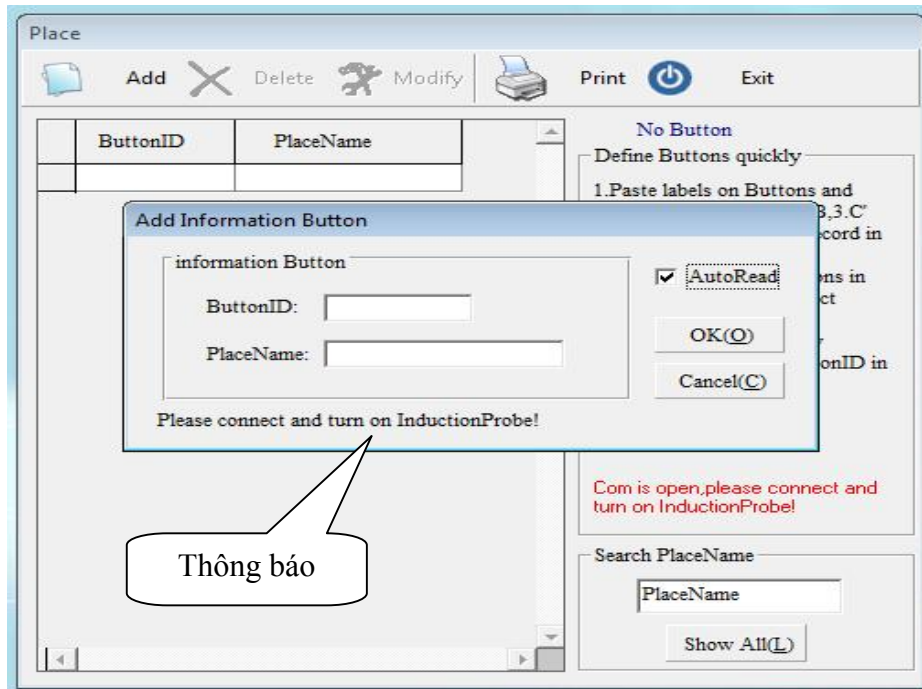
Place

Add Delete Modify Print Exit

| ButtonID | PlaceName |
|---|---|
| | |

No Button

Define Buttons quickly

1.Paste labels on Buttons and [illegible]3,3.C' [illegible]cord in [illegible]ns in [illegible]ct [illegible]onID in

Add Information Button

information Button

ButtonID:

PlaceName:

AutoRead

OK(O)

Cancel(C)

Please connect and turn on InductionProbe!

Com is open,please connect and turn on InductionProbe!

Thông báo

Search PlaceName

PlaceName

Show All(L)